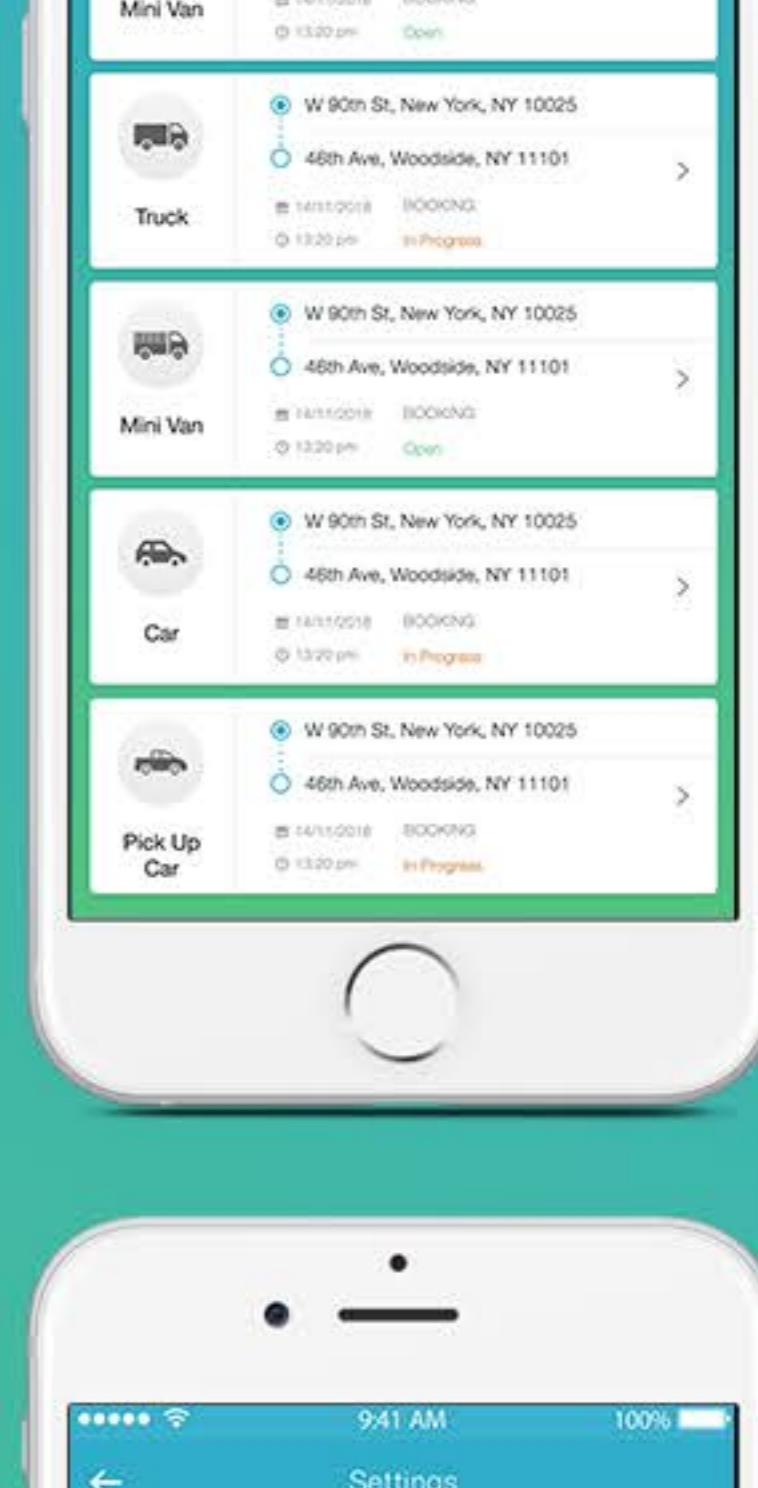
Mini Van
13:20 pm Open

W 90th St, New York, NY 10025
46th Ave, Woodside, NY 11101
Truck
14/11/2018 BOOKING
13:20 pm In Progress

W 90th St, New York, NY 10025
46th Ave, Woodside, NY 11101
Mini Van
14/11/2018 BOOKING
13:20 pm Open

W 90th St, New York, NY 10025
46th Ave, Woodside, NY 11101
Car
14/11/2018 BOOKING
13:20 pm In Progress

W 90th St, New York, NY 10025
46th Ave, Woodside, NY 11101
Pick Up Car
14/11/2018 BOOKING
13:20 pm In Progress

9:41 AM 100%
Settings